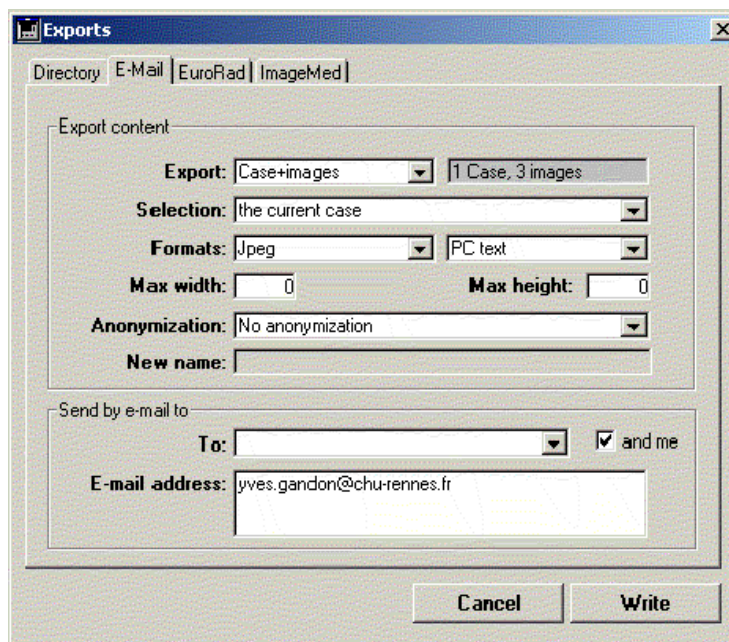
Exports

Directory | E-Mail | EuroRad | ImageMed

Export content

Export: Case+images | 1 Case, 3 images

Selection: the current case

Formats: Jpeg | PC text

Max width: 0 Max height: 0

Anonymization: No anonymization

New name:

Send by e-mail to

To: and me

E-mail address: yves.gandon@chu-rennes.fr

Cancel Write